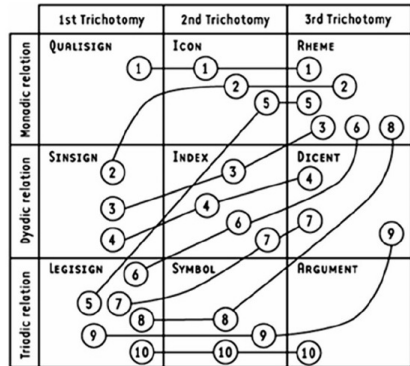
| | 1st Trichotomy | 2nd Trichotomy | 3rd Trichotomy |
|---|---|---|---|
| Monadic relation | QUALISIGN 1 | ICON 1 2 5 | RHEME 1 2 5 3 6 8 |
| Dyadic relation | SINSIGN 2 3 4 | INDEX 3 4 6 7 | DICENT 4 7 9 |
| Triadic relation | LEGISIGN 6 5 7 8 9 10 | SYMBOL 8 10 | ARGUMENT 9 10 |